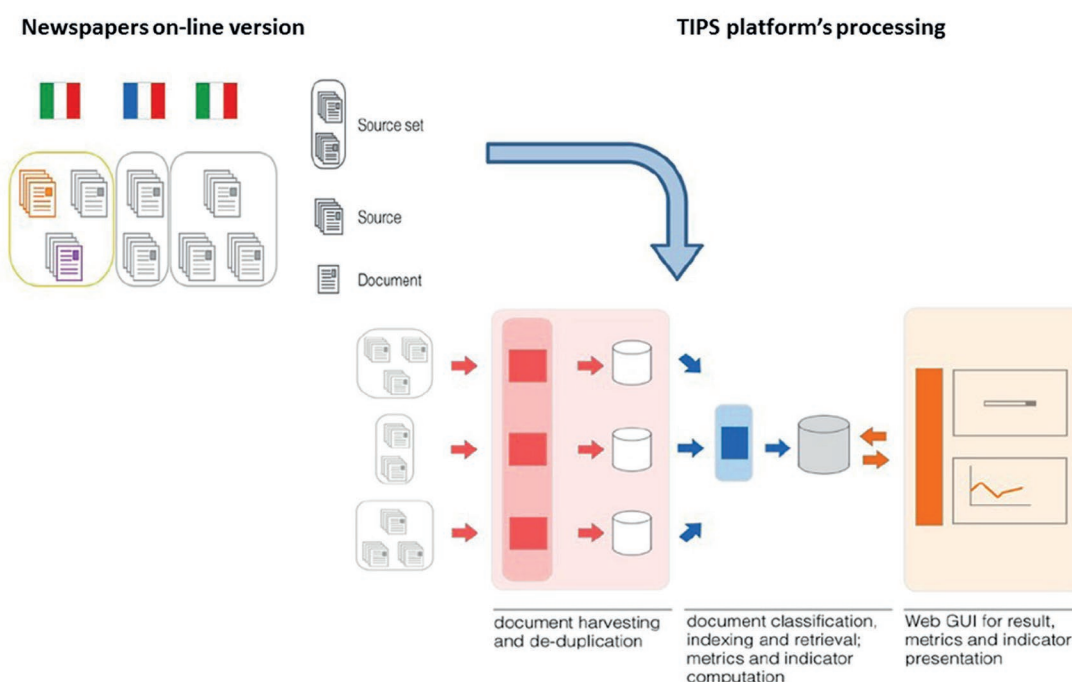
Newspapers on-line version

TIPS platform's processing

Source set

Source

Document

document harvesting and de-duplication

document classification, indexing and retrieval; metrics and indicator computation

Web GUI for result, metrics and indicator presentation